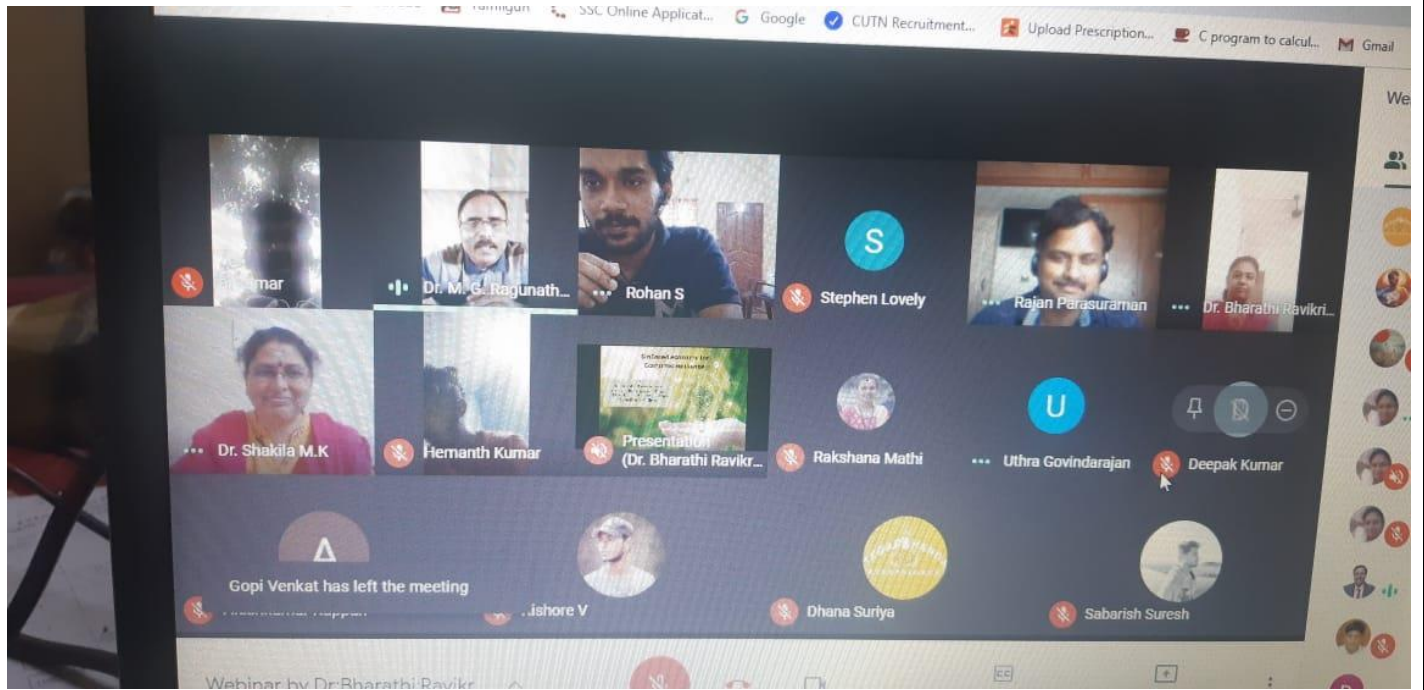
Tamilgun SSC Online Applicat... Google CUTN Recruitment... Upload Prescription... C program to calcul... Gmail

We

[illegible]mar
Dr. M. G. Ragunath...
Rohan S
S
Stephen Lovely
Rajan Parasuraman
Dr. Bharathi Ravikri...
Dr. Shakila M.K
Hemanth Kumar
Presentation (Dr. Bharathi Ravikr...
Rakshana Mathi
U
Uthra Govindarajan
Deepak Kumar
A
Gopi Venkat has left the meeting
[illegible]
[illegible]ishore V
Dhana Suriya
Sabarish Suresh

Webinar by Dr.Bharathi Ravikr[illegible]